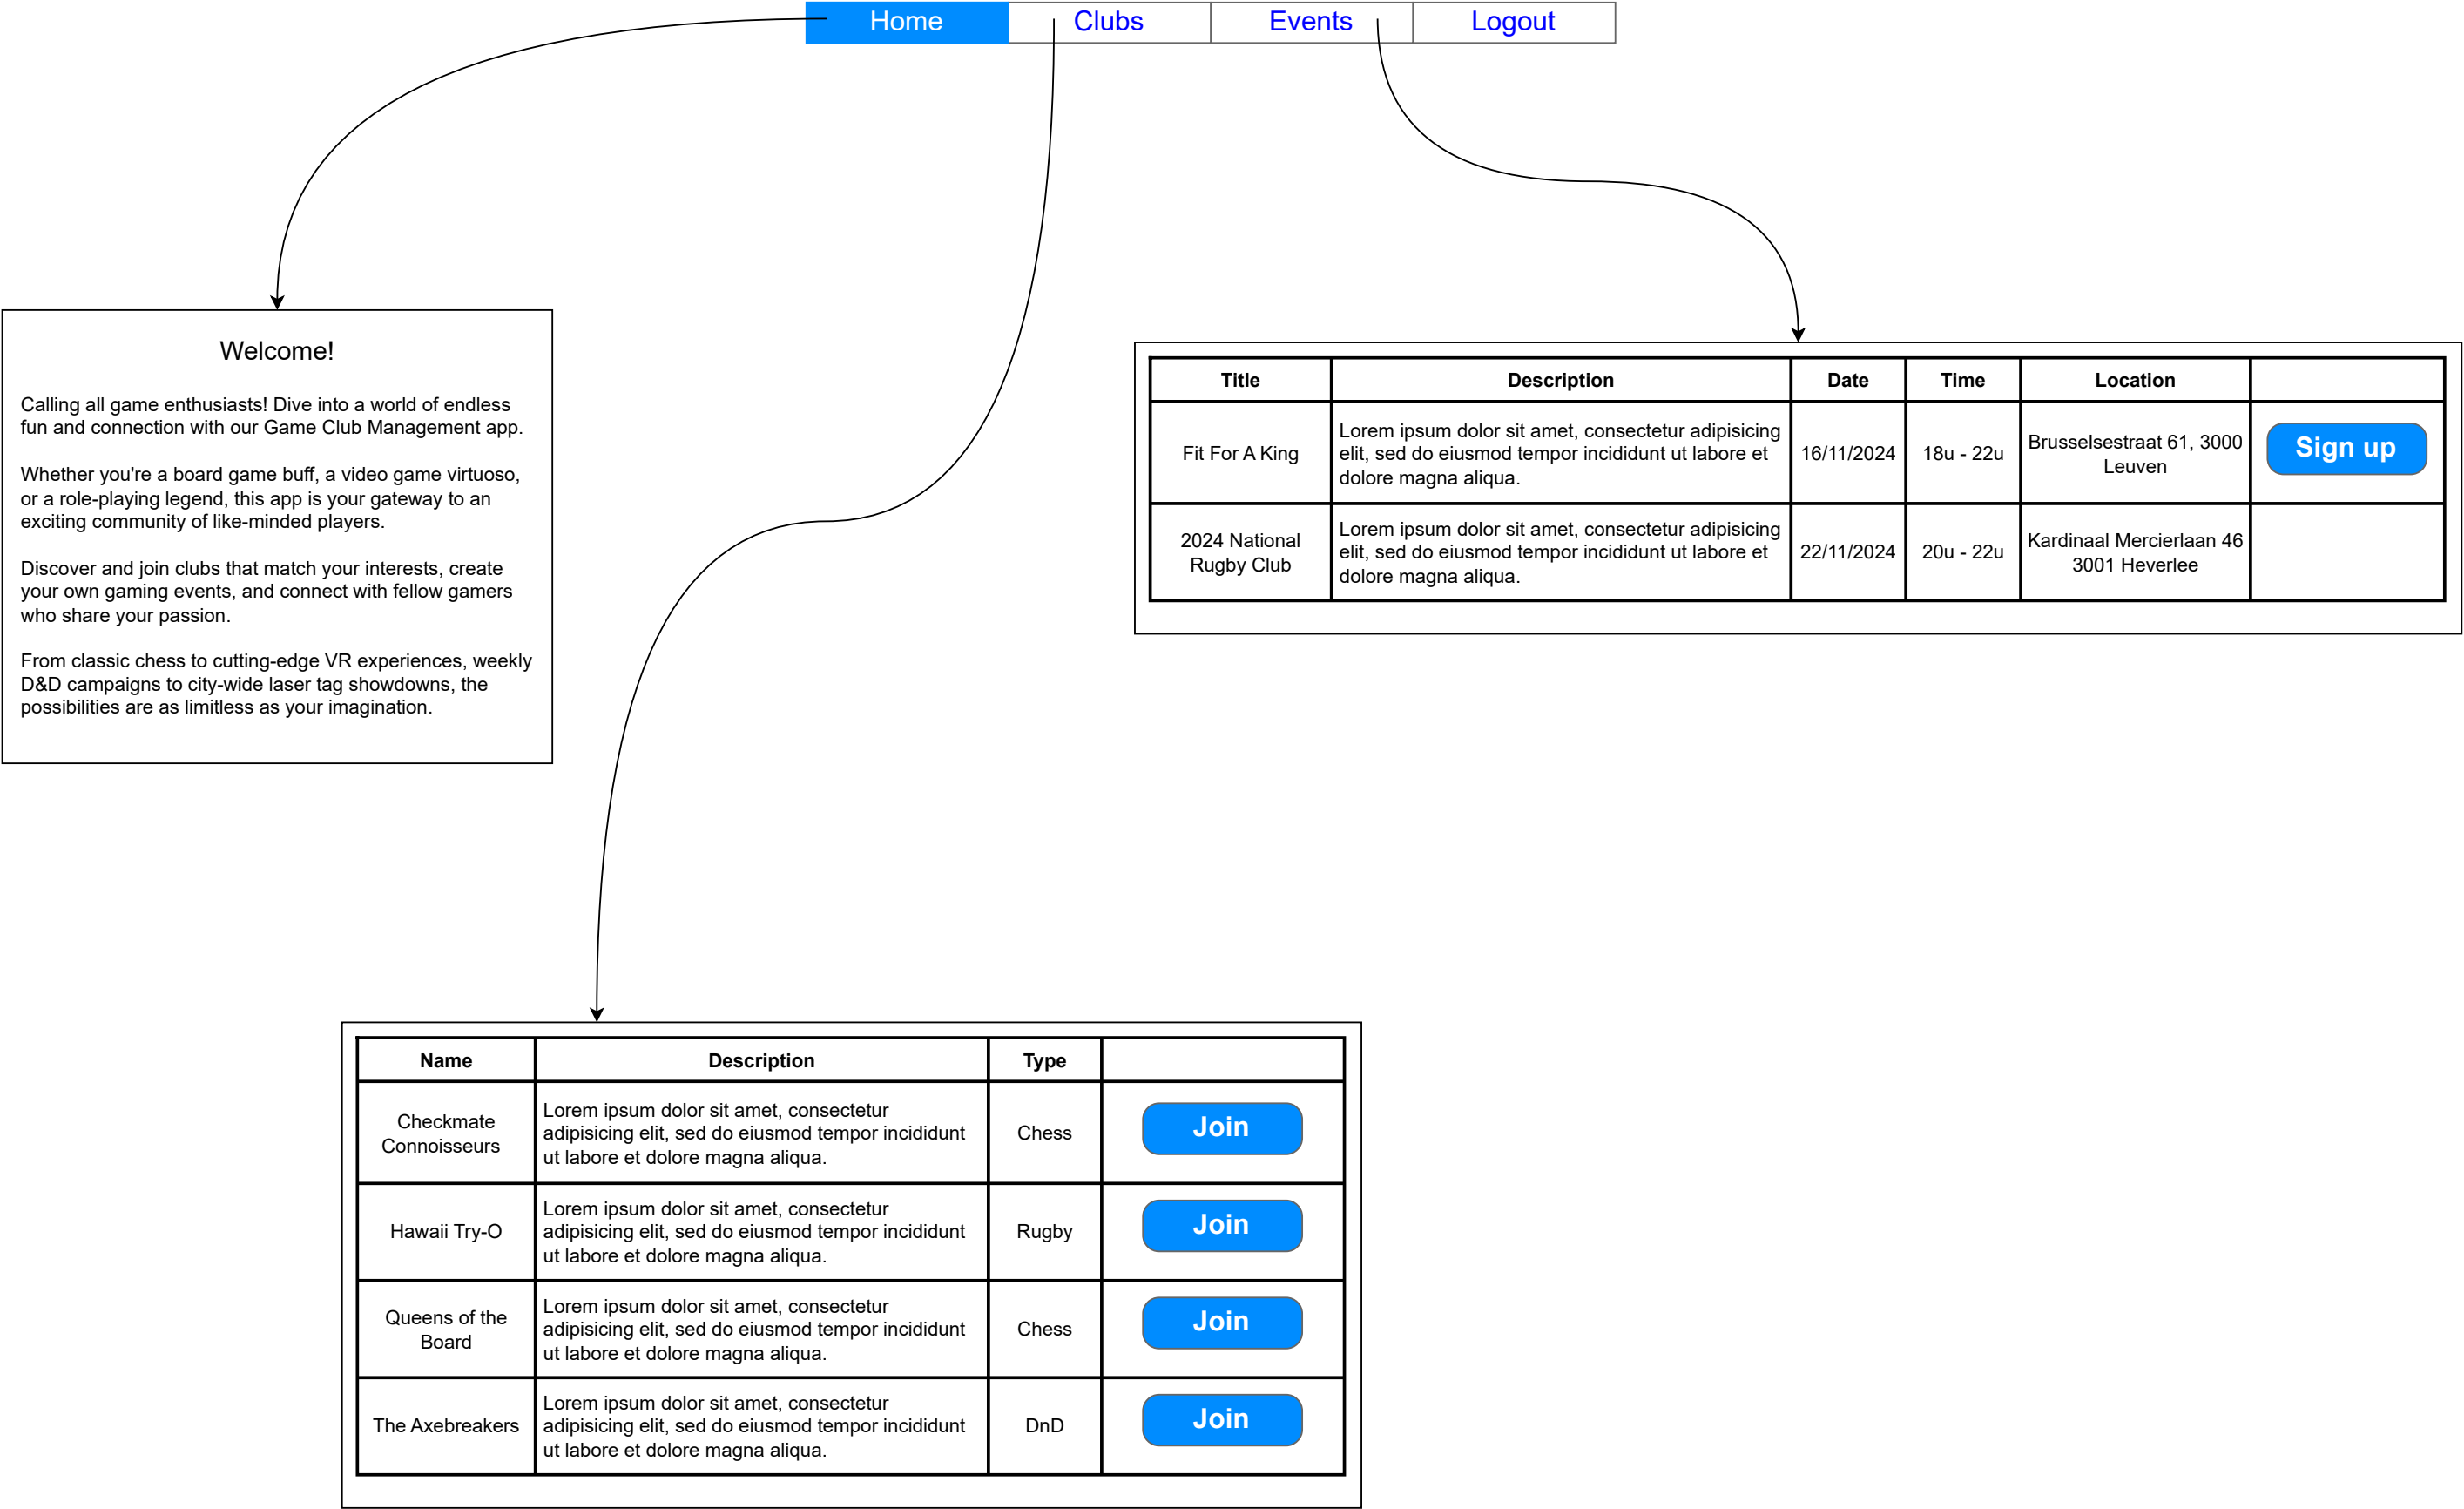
Home | Clubs | Events | Logout

Welcome!

Calling all game enthusiasts! Dive into a world of endless fun and connection with our Game Club Management app.

Whether you're a board game buff, a video game virtuoso, or a role-playing legend, this app is your gateway to an exciting community of like-minded players.

Discover and join clubs that match your interests, create your own gaming events, and connect with fellow gamers who share your passion.

From classic chess to cutting-edge VR experiences, weekly D&D campaigns to city-wide laser tag showdowns, the possibilities are as limitless as your imagination.

| Title | Description | Date | Time | Location | |
|---|---|---|---|---|---|
| Fit For A King | Lorem ipsum dolor sit amet, consectetur adipisicing elit, sed do eiusmod tempor incididunt ut labore et dolore magna aliqua. | 16/11/2024 | 18u - 22u | Brusselsestraat 61, 3000 Leuven | Sign up |
| 2024 National Rugby Club | Lorem ipsum dolor sit amet, consectetur adipisicing elit, sed do eiusmod tempor incididunt ut labore et dolore magna aliqua. | 22/11/2024 | 20u - 22u | Kardinaal Mercierlaan 46 3001 Heverlee | |

| Name | Description | Type | |
|---|---|---|---|
| Checkmate Connoisseurs | Lorem ipsum dolor sit amet, consectetur adipisicing elit, sed do eiusmod tempor incididunt ut labore et dolore magna aliqua. | Chess | Join |
| Hawaii Try-O | Lorem ipsum dolor sit amet, consectetur adipisicing elit, sed do eiusmod tempor incididunt ut labore et dolore magna aliqua. | Rugby | Join |
| Queens of the Board | Lorem ipsum dolor sit amet, consectetur adipisicing elit, sed do eiusmod tempor incididunt ut labore et dolore magna aliqua. | Chess | Join |
| The Axebreakers | Lorem ipsum dolor sit amet, consectetur adipisicing elit, sed do eiusmod tempor incididunt ut labore et dolore magna aliqua. | DnD | Join |